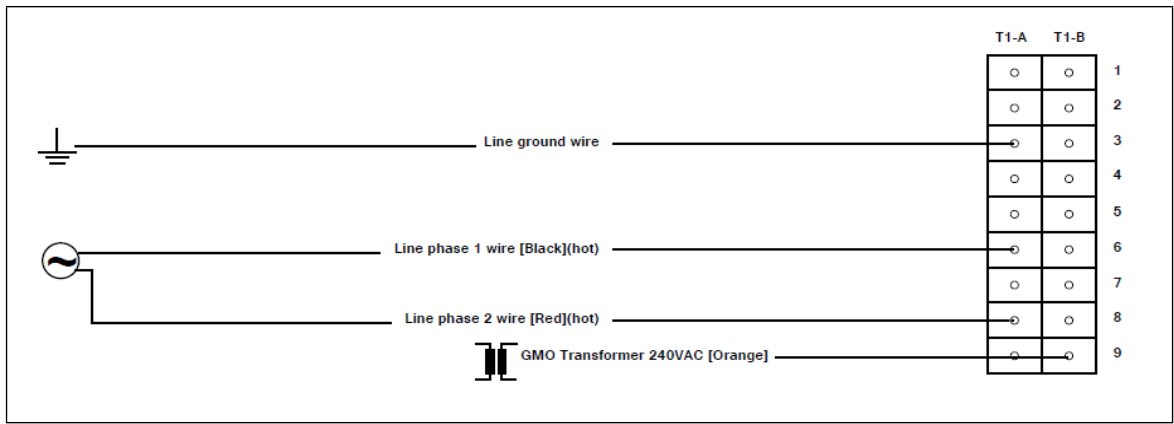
| T1-A | T1-B | |
|---|---|---|
| ○ | ○ | 1 |
| ○ | ○ | 2 |
| ○ | ○ | 3 |
| ○ | ○ | 4 |
| ○ | ○ | 5 |
| ○ | ○ | 6 |
| ○ | ○ | 7 |
| ○ | ○ | 8 |
| ○ | ○ | 9 |

Line ground wire

~

Line phase 1 wire [Black](hot)

Line phase 2 wire [Red](hot)

GMO Transformer 240VAC [Orange]